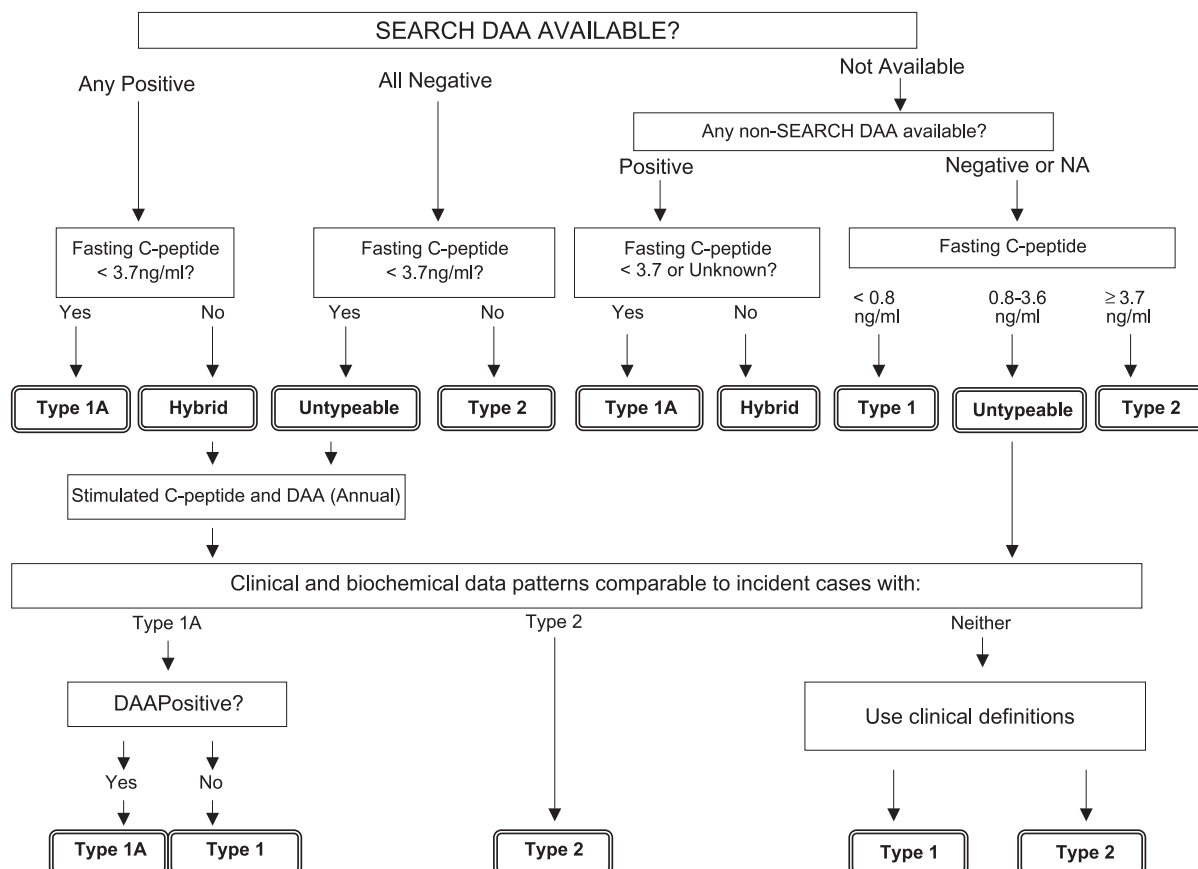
SEARCH DAA AVAILABLE?

Any Positive

All Negative

Not Available

Any non-SEARCH DAA available?

Positive

Negative or NA

Fasting C-peptide < 3.7ng/ml?

Yes

No

Fasting C-peptide < 3.7ng/ml?

Yes

No

Fasting C-peptide < 3.7 or Unknown?

Yes

No

Fasting C-peptide

< 0.8 ng/ml

0.8-3.6 ng/ml

≥ 3.7 ng/ml

Type 1A

Hybrid

Untypeable

Type 2

Type 1A

Hybrid

Type 1

Untypeable

Type 2

Stimulated C-peptide and DAA (Annual)

Clinical and biochemical data patterns comparable to incident cases with:

Type 1A

Type 2

Neither

DAAPositive?

Use clinical definitions

Yes

No

Type 1A

Type 1

Type 2

Type 1

Type 2